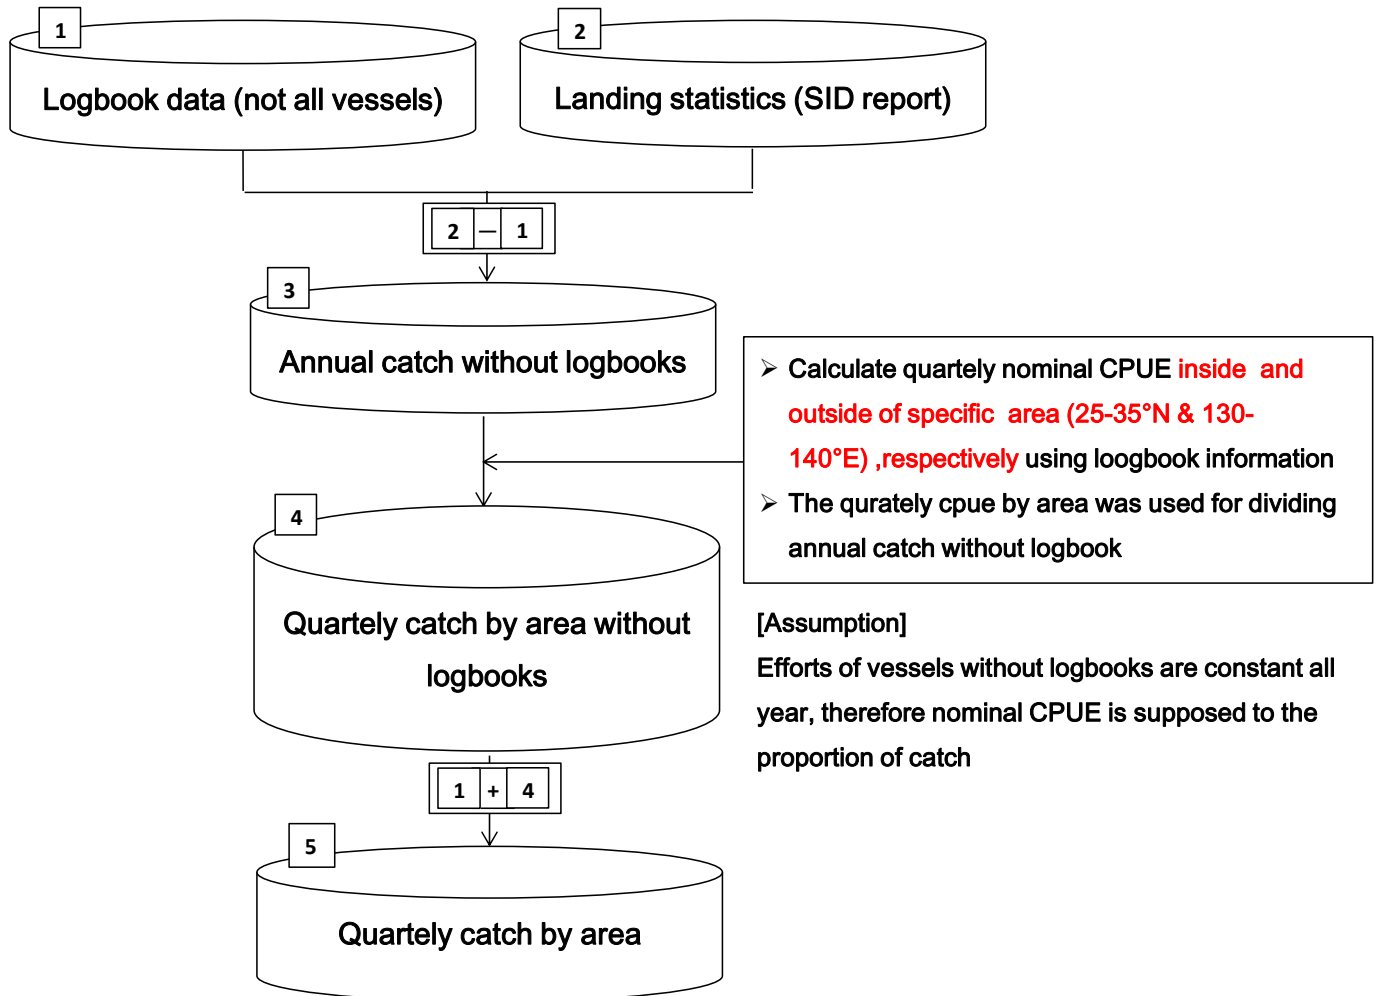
1
Logbook data (not all vessels)

2
Landing statistics (SID report)

2 — 1

3
Annual catch without logbooks

➢ Calculate quartely nominal CPUE inside and outside of specific area (25-35°N & 130-140°E) ,respectively using loogbook information
➢ The qurately cpue by area was used for dividing annual catch without logbook

4
Quartely catch by area without logbooks

[Assumption]
Efforts of vessels without logbooks are constant all year, therefore nominal CPUE is supposed to the proportion of catch

1 + 4

5
Quartely catch by area